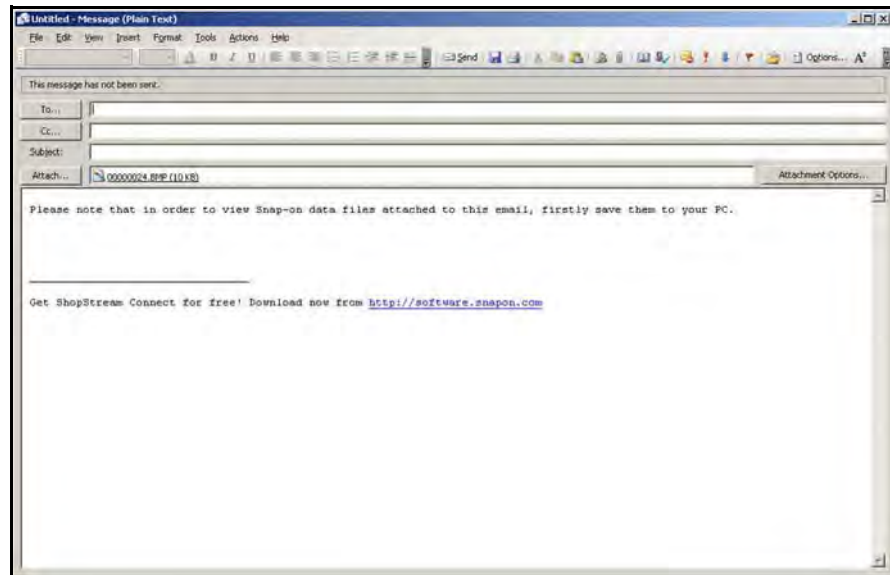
Untitled - Message (Plain Text)

File Edit View Insert Format Tools Actions Help

Send Options... A

This message has not been sent.

To...

Cc...

Subject:

Attach... 00000024.BMP (10 KB)

Attachment Options...

Please note that in order to view Snap-on data files attached to this email, firstly save them to your PC.

Get ShopStream Connect for free! Download now from http://software.snapon.com